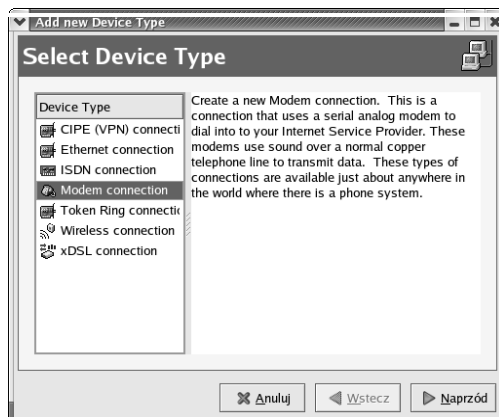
Add new Device Type

Select Device Type

Device Type
CIPE (VPN) connecti
Ethernet connection
ISDN connection
Modem connection
Token Ring connectic
Wireless connection
xDSL connection

Create a new Modem connection. This is a connection that uses a serial analog modem to dial into to your Internet Service Provider. These modems use sound over a normal copper telephone line to transmit data. These types of connections are available just about anywhere in the world where there is a phone system.

Anuluj
Wstecz
Naprzód